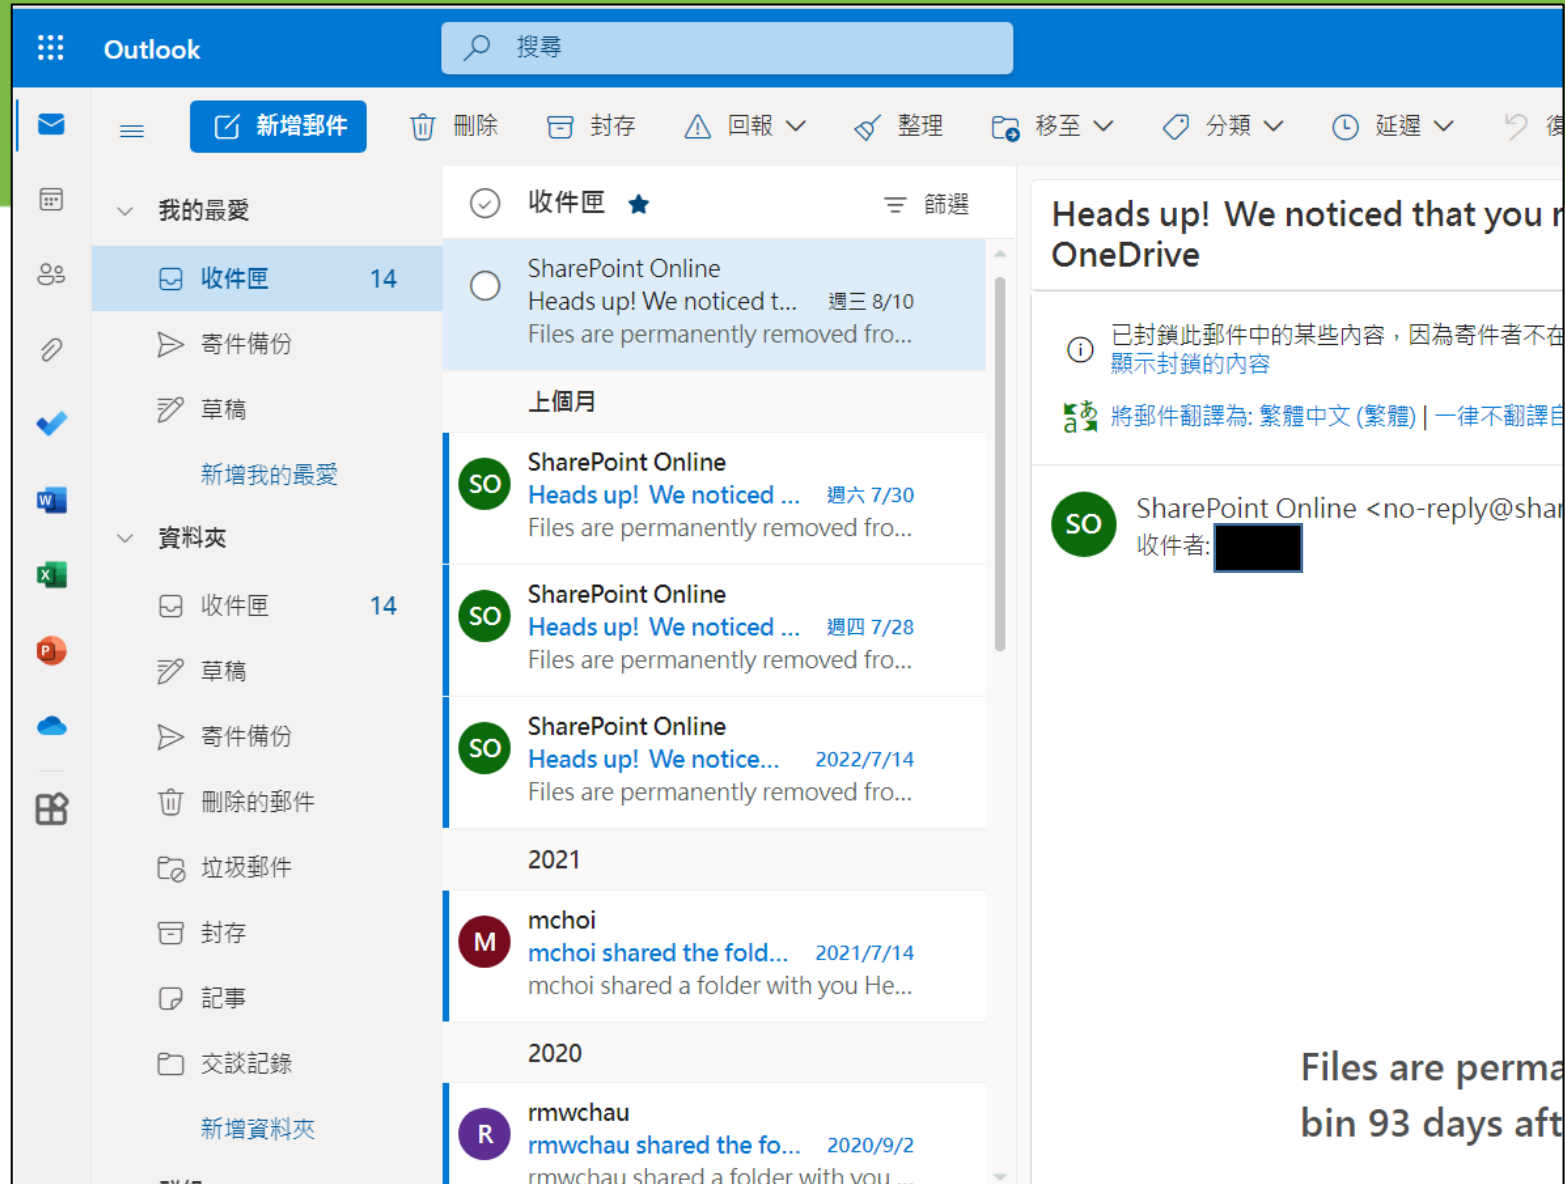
Outlook

搜尋

新增郵件　刪除　封存　回報　整理　移至　分類　延遲　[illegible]

我的最愛

收件匣 14

寄件備份

草稿

新增我的最愛

資料夾

收件匣 14

草稿

寄件備份

刪除的郵件

垃圾郵件

封存

記事

交談記錄

新增資料夾

收件匣 ★　篩選

SharePoint Online
Heads up! We noticed t... 週三 8/10
Files are permanently removed fro...

上個月

SO
SharePoint Online
Heads up! We noticed ... 週六 7/30
Files are permanently removed fro...

SO
SharePoint Online
Heads up! We noticed ... 週四 7/28
Files are permanently removed fro...

SO
SharePoint Online
Heads up! We notice... 2022/7/14
Files are permanently removed fro...

2021

M
mchoi
mchoi shared the fold... 2021/7/14
mchoi shared a folder with you He...

2020

R
rmwchau
rmwchau shared the fo... 2020/9/2
rmwchau shared a folder with you ...

Heads up! We noticed that you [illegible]
OneDrive

已封鎖此郵件中的某些內容，因為寄件者不在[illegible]
顯示封鎖的內容

將郵件翻譯為: 繁體中文 (繁體) | 一律不翻譯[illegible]

SO
SharePoint Online <no-reply@shar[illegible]
收件者:

Files are perma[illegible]
bin 93 days aft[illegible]